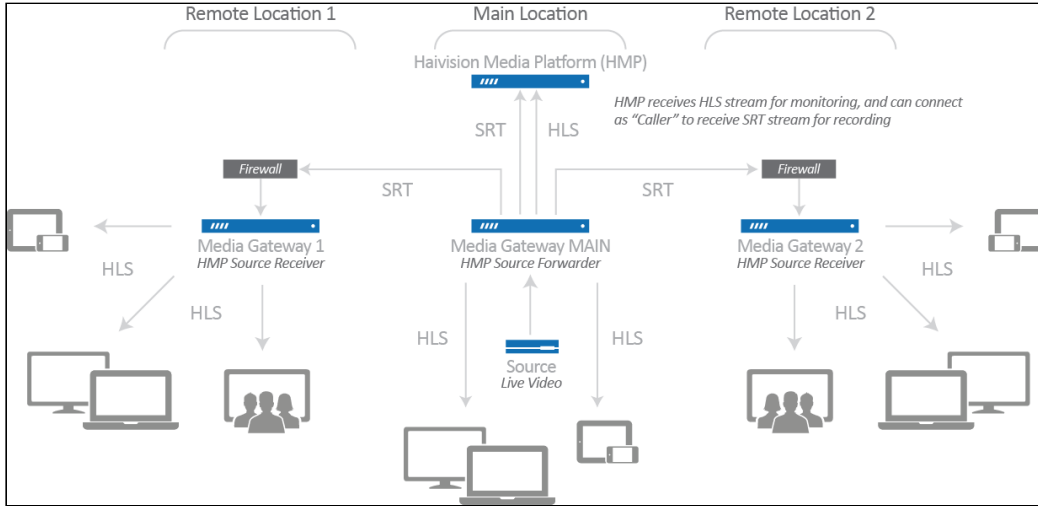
Remote Location 1

Main Location

Remote Location 2

Haivision Media Platform (HMP)

HMP receives HLS stream for monitoring, and can connect as "Caller" to receive SRT stream for recording

SRT

HLS

Firewall

SRT

SRT

Firewall

Media Gateway 1
HMP Source Receiver

Media Gateway MAIN
HMP Source Forwarder

Media Gateway 2
HMP Source Receiver

HLS

HLS

HLS

HLS

HLS

HLS

Source
Live Video